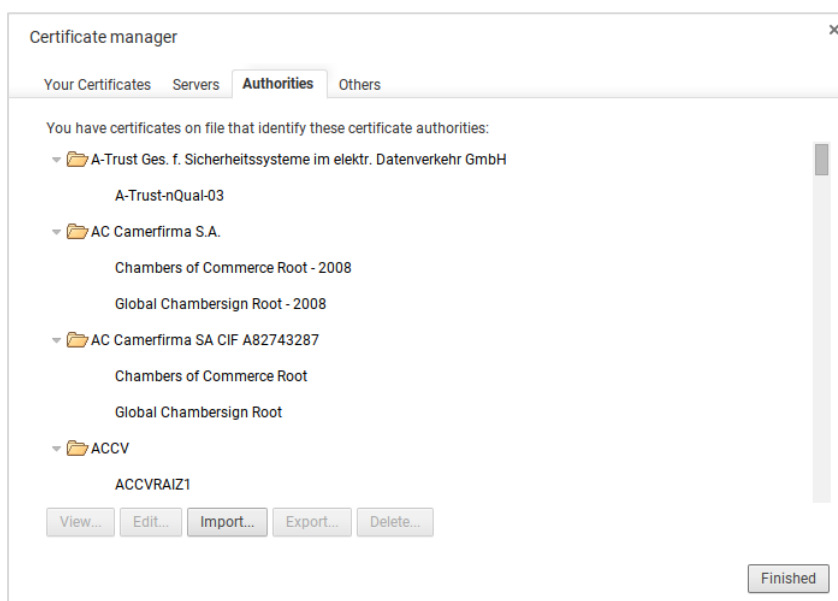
Certificate manager

×

Your Certificates Servers Authorities Others

You have certificates on file that identify these certificate authorities:

A-Trust Ges. f. Sicherheitssysteme im elektr. Datenverkehr GmbH

A-Trust-nQual-03

AC Camerfirma S.A.

Chambers of Commerce Root - 2008

Global Chambersign Root - 2008

AC Camerfirma SA CIF A82743287

Chambers of Commerce Root

Global Chambersign Root

ACCV

ACCVRAIZ1

View... Edit... Import... Export... Delete...

Finished